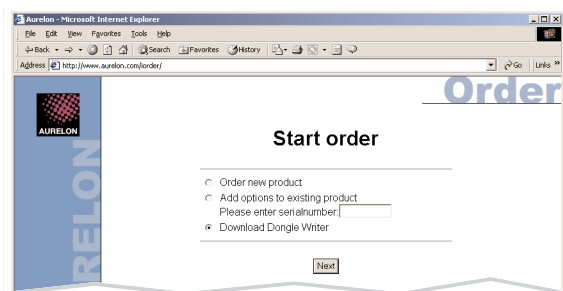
Aurelon - Microsoft Internet Explorer

File Edit View Favorites Tools Help

Back Search Favorites History

Address http://www.aurelon.com/order/

Go Links

AURELON

AURELON

Order

Start order

Order new product

Add options to existing product

Please enter serialnumber:

Download Dongle Writer

Next